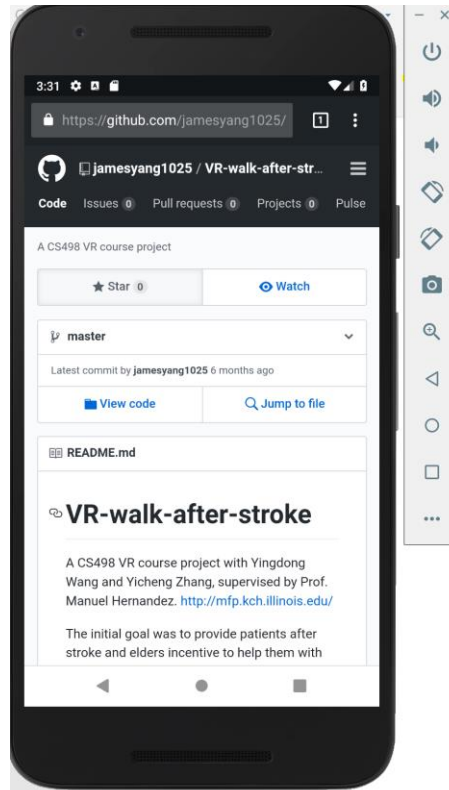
3:31

https://github.com/jamesyang1025/

1

jamesyang1025 / VR-walk-after-str...

Code Issues 0 Pull requests 0 Projects 0 Pulse

A CS498 VR course project

Star 0

Watch

master

Latest commit by jamesyang1025 6 months ago

View code

Jump to file

README.md

VR-walk-after-stroke

A CS498 VR course project with Yingdong Wang and Yicheng Zhang, supervised by Prof. Manuel Hernandez. http://mfp.kch.illinois.edu/

The initial goal was to provide patients after stroke and elders incentive to help them with

...